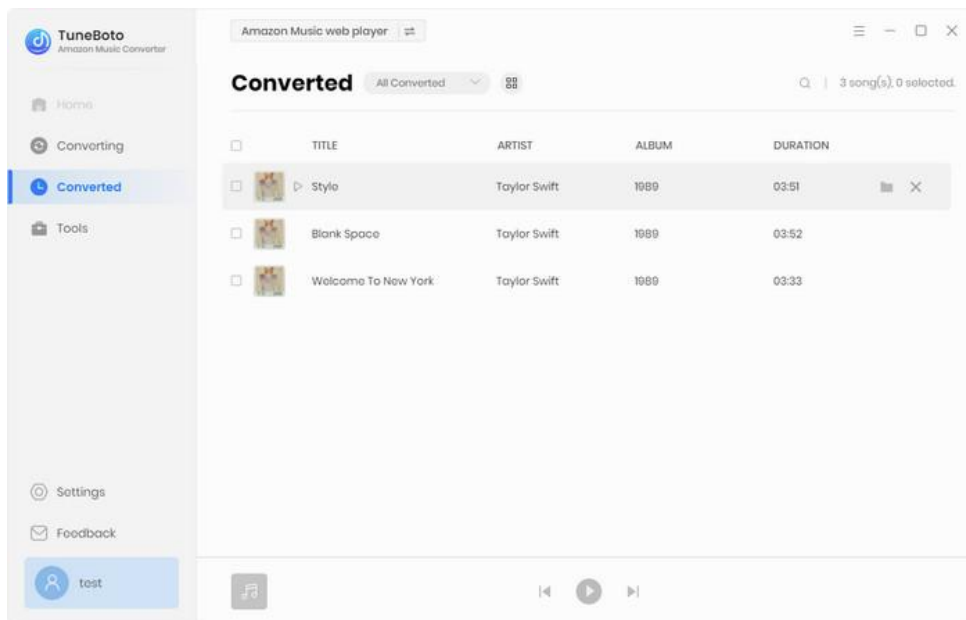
TuneBoto
Amazon Music Converter

Home
Converting
Converted
Tools

Settings
Feedback
test

Amazon Music web player

Converted
All Converted

3 song(s), 0 selected.

| | TITLE | ARTIST | ALBUM | DURATION |
|---|---|---|---|---|
| | Style | Taylor Swift | 1989 | 03:51 |
| | Blank Space | Taylor Swift | 1989 | 03:52 |
| | Welcome To New York | Taylor Swift | 1989 | 03:33 |